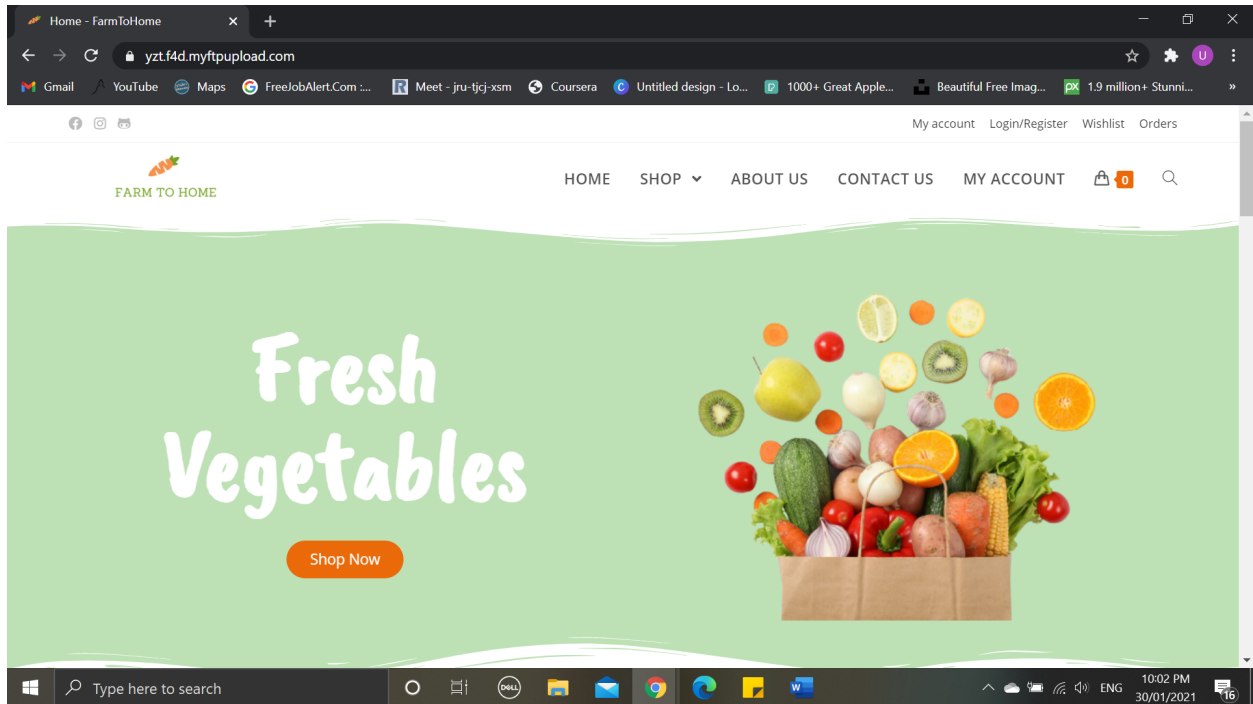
Home - FarmToHome
yzt.f4d.myftpupload.com
U
Gmail YouTube Maps FreeJobAlert.Com :... Meet - jru-tjcj-xsm Coursera Untitled design - Lo... 1000+ Great Apple... Beautiful Free Imag... 1.9 million+ Stunni...

My account Login/Register Wishlist Orders

FARM TO HOME

HOME SHOP ABOUT US CONTACT US MY ACCOUNT 0

Fresh Vegetables

Shop Now

Type here to search
ENG 10:02 PM 30/01/2021 16